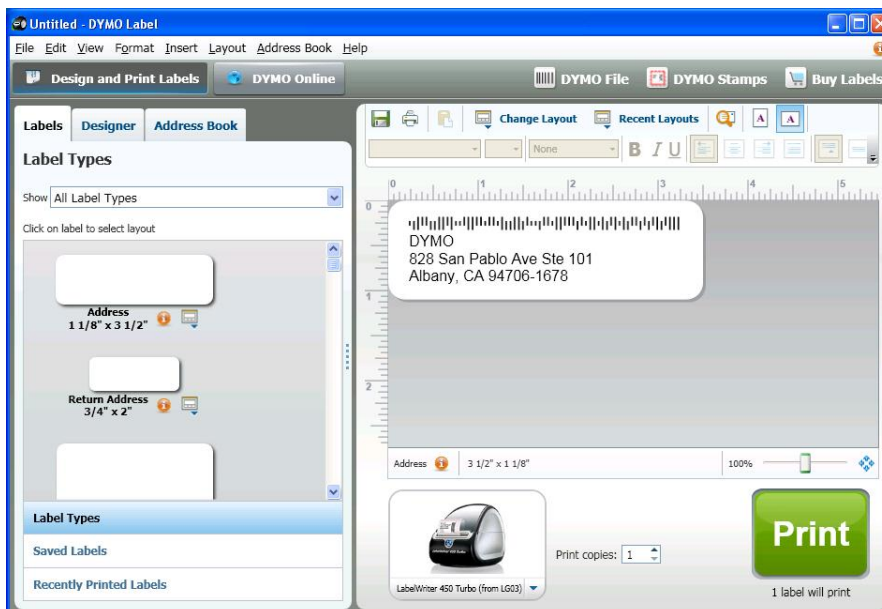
Untitled - DYMO Label

File Edit View Format Insert Layout Address Book Help

Design and Print Labels | DYMO Online | DYMO File | DYMO Stamps | Buy Labels

Labels | Designer | Address Book

Label Types

Show All Label Types

Click on label to select layout

Address
1 1/8" x 3 1/2"

Return Address
3/4" x 2"

Label Types

Saved Labels

Recently Printed Labels

Change Layout | Recent Layouts

None

B I U

0 1 2 3 4 5

0

1

2

DYMO
828 San Pablo Ave Ste 101
Albany, CA 94706-1678

Address | 3 1/2" x 1 1/8" | 100%

LabelWriter 450 Turbo (from LG03)

Print copies: 1

Print

1 label will print